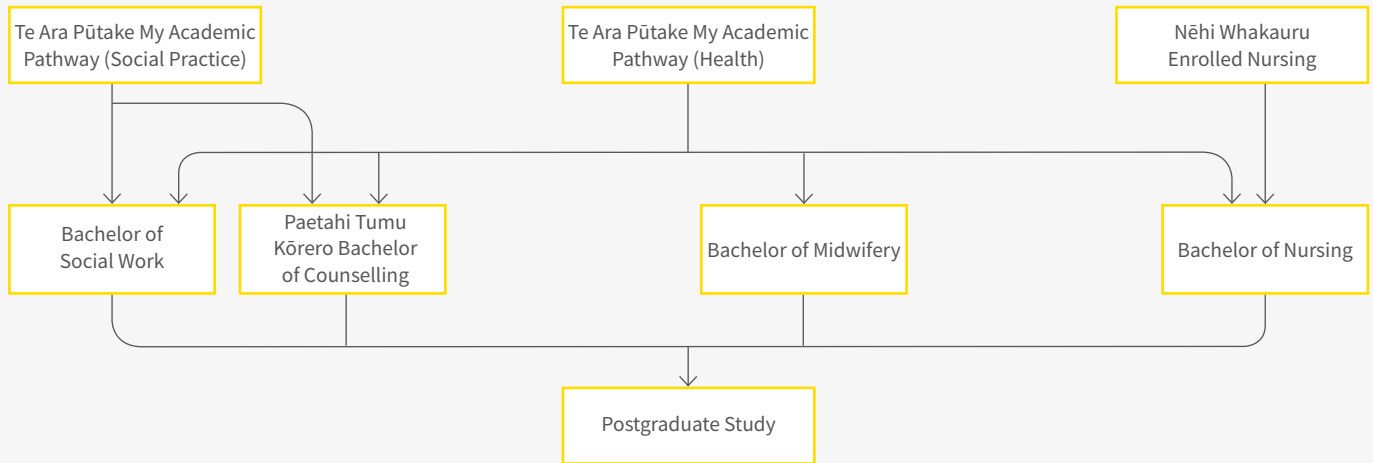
Te Ara Pūtake My Academic Pathway (Social Practice)

Te Ara Pūtake My Academic Pathway (Health)

Nēhi Whakauru Enrolled Nursing

Bachelor of Social Work

Paetahi Tumu Kōrero Bachelor of Counselling

Bachelor of Midwifery

Bachelor of Nursing

Postgraduate Study